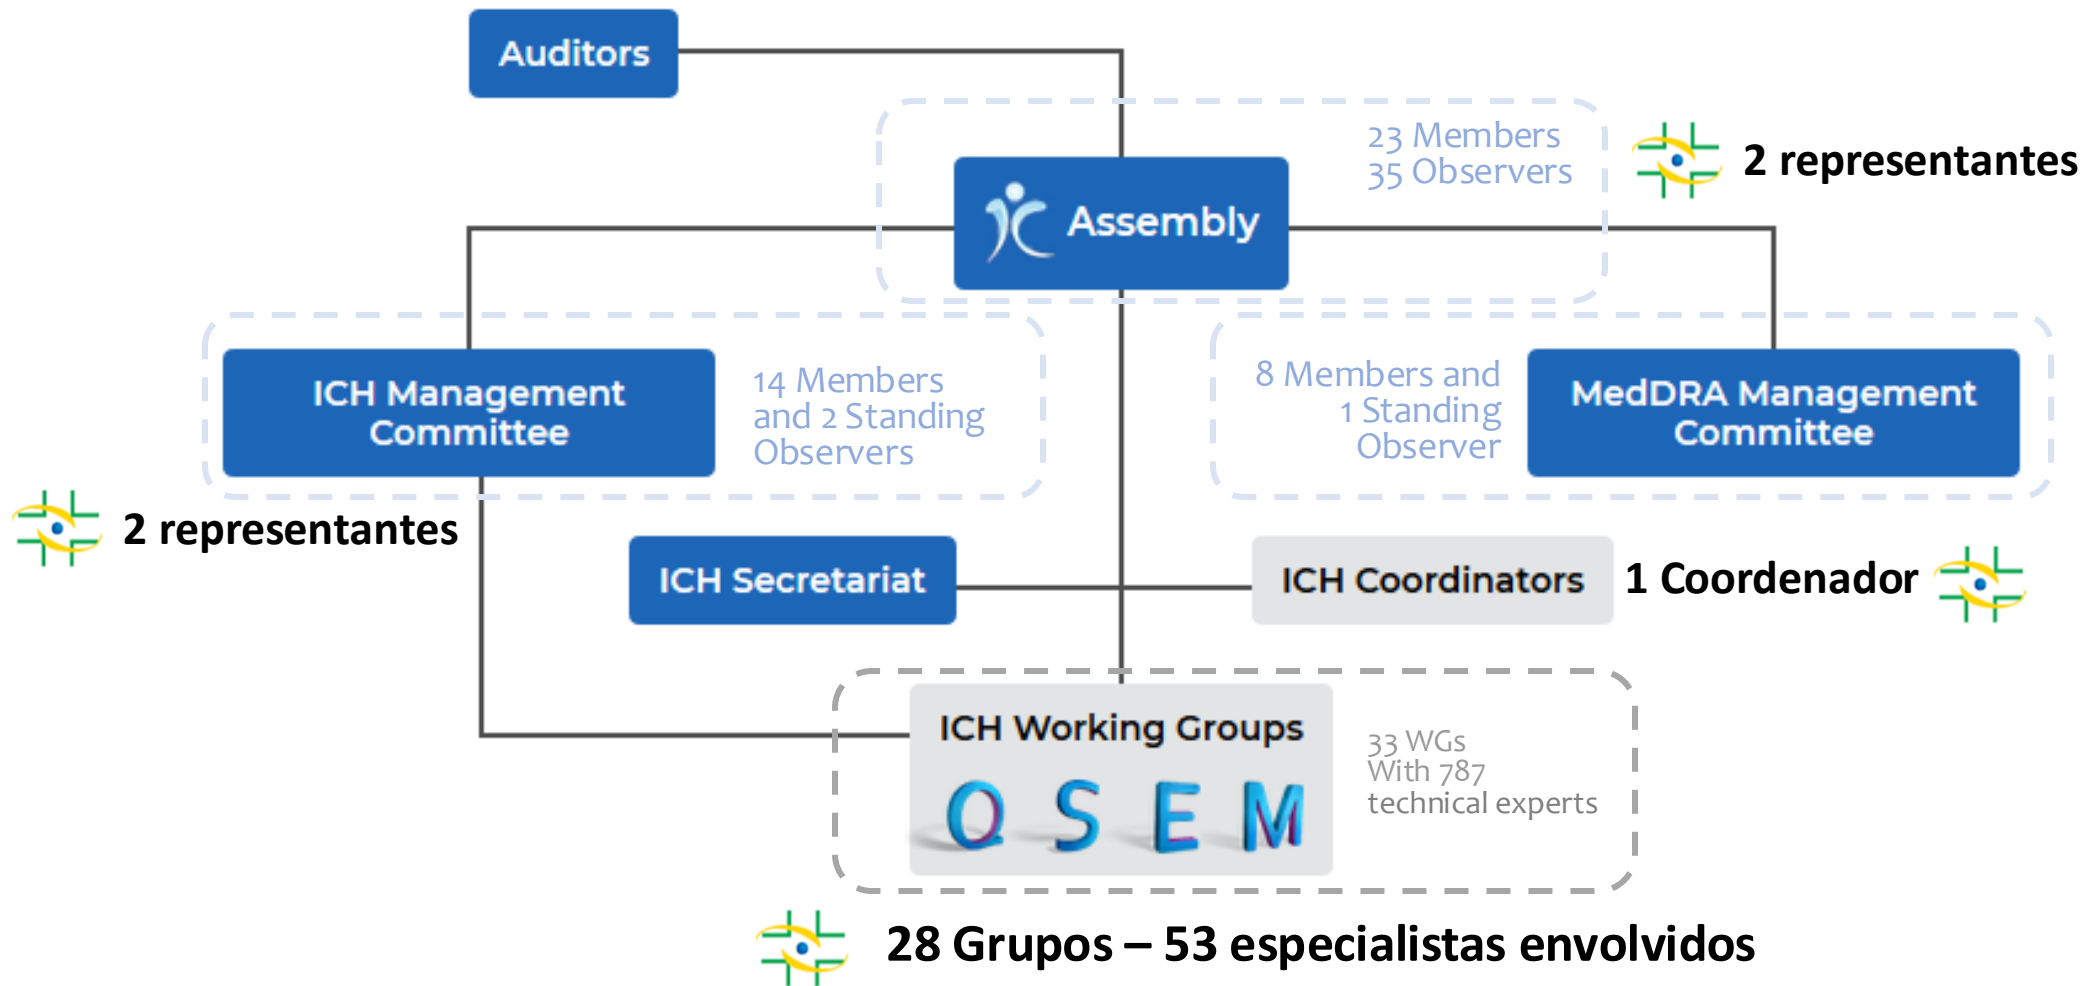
Auditors

23 Members
35 Observers

2 representantes

Assembly

ICH Management Committee

14 Members and 2 Standing Observers

8 Members and 1 Standing Observer

MedDRA Management Committee

2 representantes

ICH Secretariat

ICH Coordinators

1 Coordenador

ICH Working Groups

Q S E M

33 WGs
With 787
technical experts

28 Grupos – 53 especialistas envolvidos